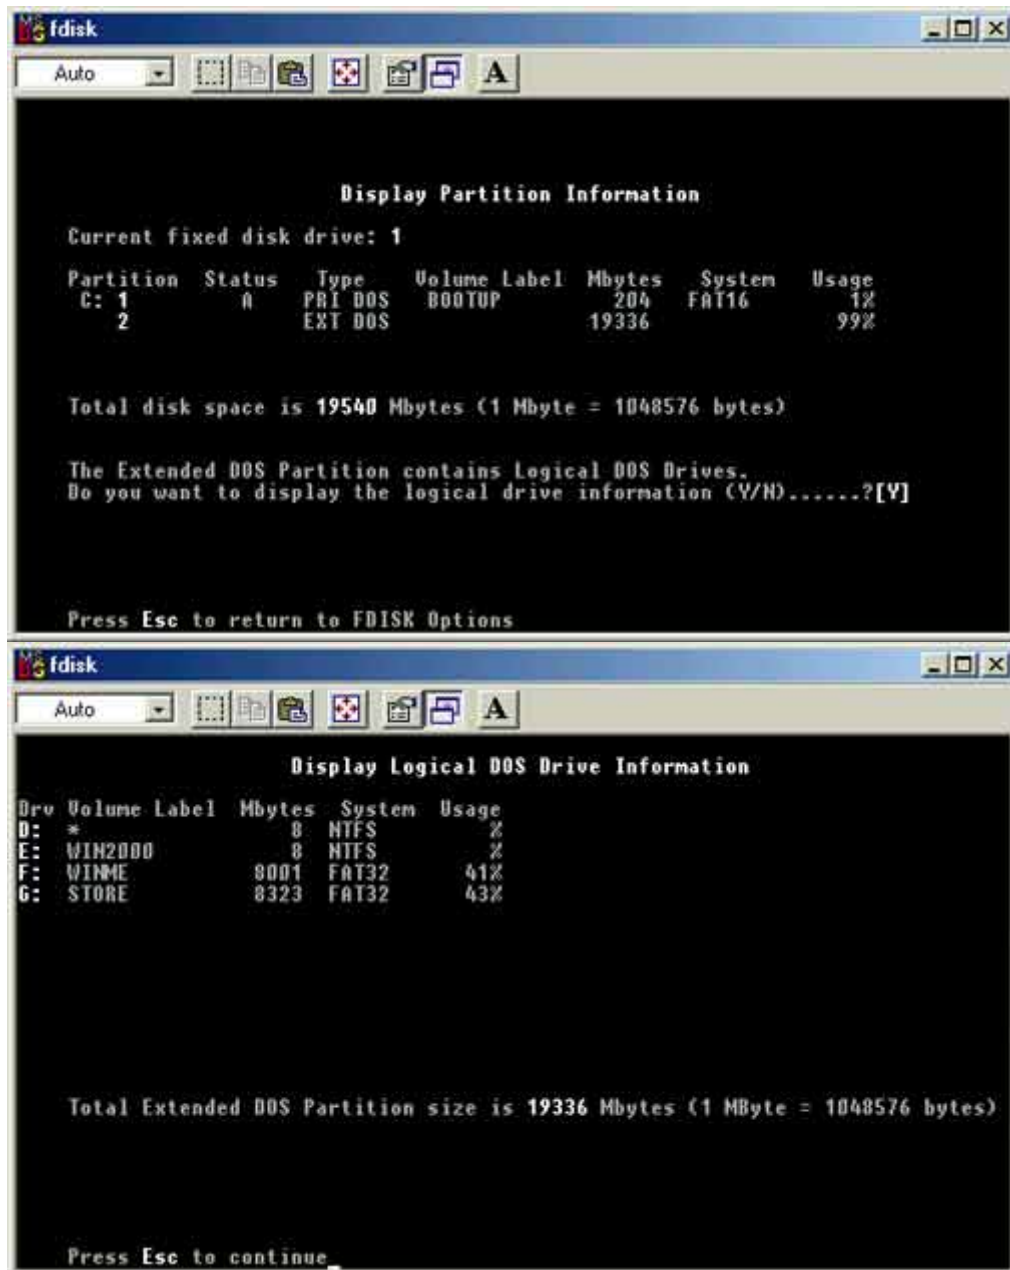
fdisk

Auto

Display Partition Information

Current fixed disk drive: 1

| Partition | Status | Type | Volume Label | Mbytes | System | Usage |
|---|---|---|---|---|---|---|
| C: 1 | A | PRI DOS | BOOTUP | 204 | FAT16 | 1% |
| 2 | | EXT DOS | | 19336 | | 99% |

Total disk space is 19540 Mbytes (1 Mbyte = 1048576 bytes)

The Extended DOS Partition contains Logical DOS Drives.
Do you want to display the logical drive information (Y/N)......?[Y]

Press Esc to return to FDISK Options

fdisk

Auto

Display Logical DOS Drive Information

| Drv | Volume Label | Mbytes | System | Usage |
|---|---|---|---|---|
| D: | * | 8 | NTFS | % |
| E: | WIN2000 | 8 | NTFS | % |
| F: | WINME | 8001 | FAT32 | 41% |
| G: | STORE | 8323 | FAT32 | 43% |

Total Extended DOS Partition size is 19336 Mbytes (1 MByte = 1048576 bytes)

Press Esc to continue_